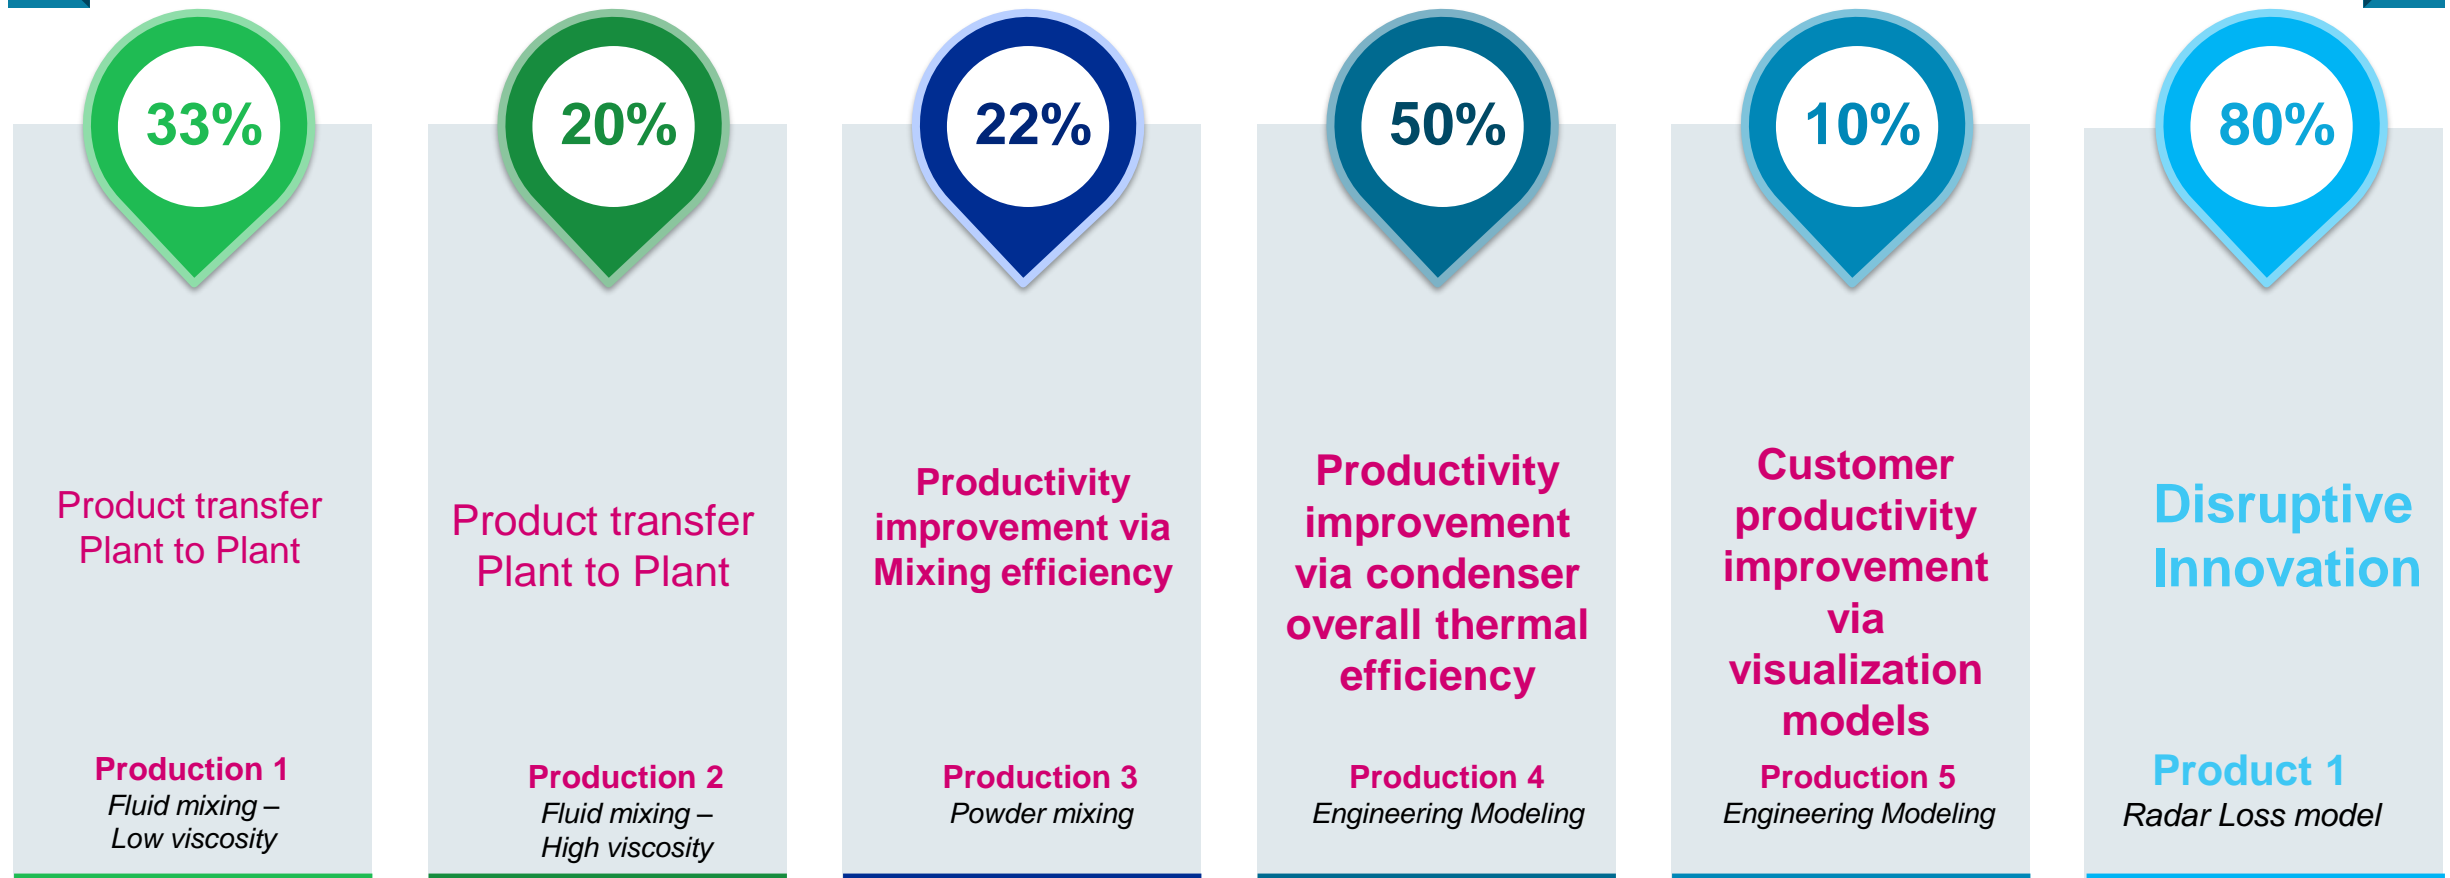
33%

Product transfer Plant to Plant

Production 1
Fluid mixing – Low viscosity

20%

Product transfer Plant to Plant

Production 2
Fluid mixing – High viscosity

22%

Productivity improvement via Mixing efficiency

Production 3
Powder mixing

50%

Productivity improvement via condenser overall thermal efficiency

Production 4
Engineering Modeling

10%

Customer productivity improvement via visualization models

Production 5
Engineering Modeling

80%

Disruptive Innovation

Product 1
Radar Loss model